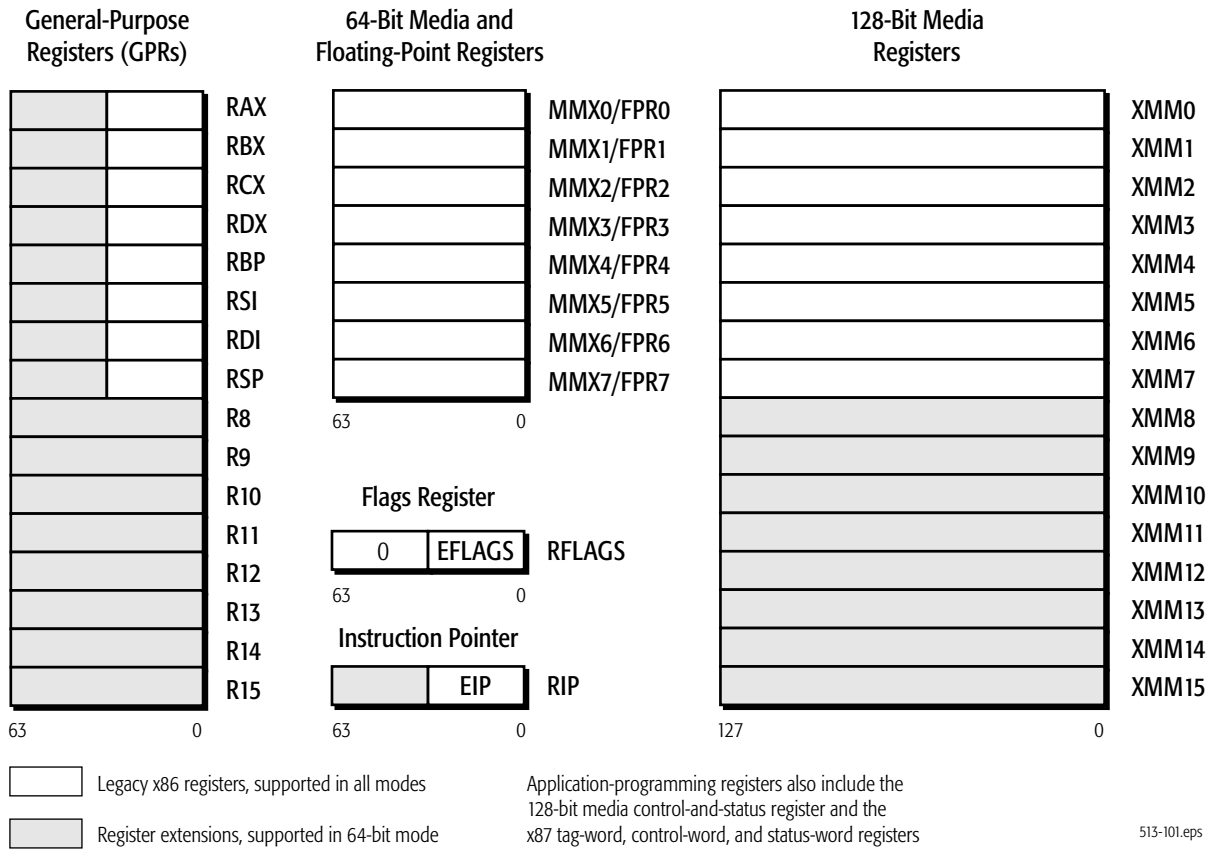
General-Purpose Registers (GPRs)

RAX
RBX
RCX
RDX
RBP
RSI
RDI
RSP
R8
R9
R10
R11
R12
R13
R14
R15

63 0

64-Bit Media and Floating-Point Registers

MMX0/FPR0
MMX1/FPR1
MMX2/FPR2
MMX3/FPR3
MMX4/FPR4
MMX5/FPR5
MMX6/FPR6
MMX7/FPR7

63 0

Flags Register

0 EFLAGS RFLAGS

63 0

Instruction Pointer

EIP RIP

63 0

128-Bit Media Registers

XMM0
XMM1
XMM2
XMM3
XMM4
XMM5
XMM6
XMM7
XMM8
XMM9
XMM10
XMM11
XMM12
XMM13
XMM14
XMM15

127 0

Legacy x86 registers, supported in all modes

Register extensions, supported in 64-bit mode

Application-programming registers also include the 128-bit media control-and-status register and the x87 tag-word, control-word, and status-word registers

513-101.eps